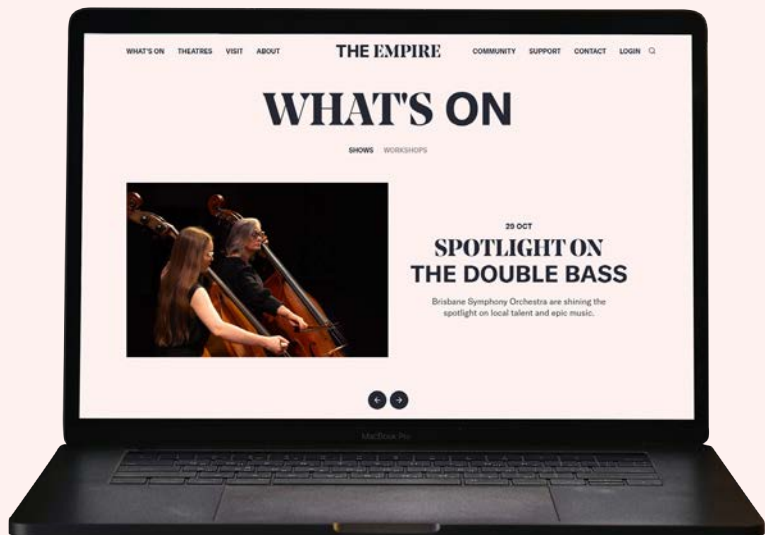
WHAT'S ON THEATRES VISIT ABOUT

THE EMPIRE

COMMUNITY SUPPORT CONTACT LOGIN

WHAT'S ON

SHOWS WORKSHOPS

29 OCT

SPOTLIGHT ON
THE DOUBLE BASS

Brisbane Symphony Orchestra are shining the spotlight on local talent and epic music.

MacBook Pro